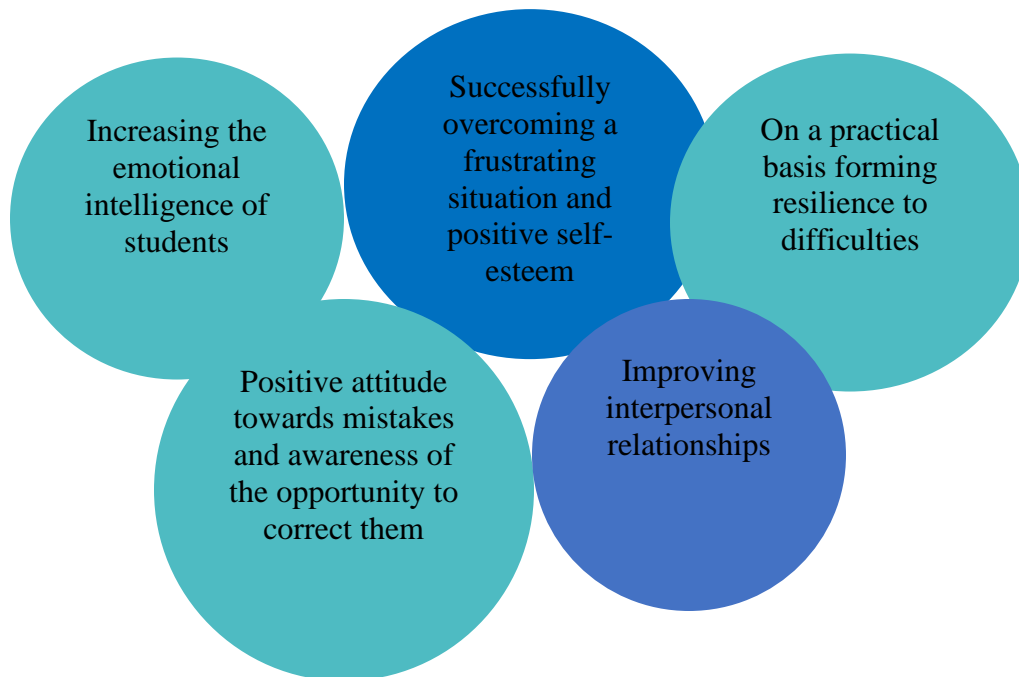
Increasing the emotional intelligence of students

Successfully overcoming a frustrating situation and positive self-esteem

On a practical basis forming resilience to difficulties

Positive attitude towards mistakes and awareness of the opportunity to correct them

Improving interpersonal relationships